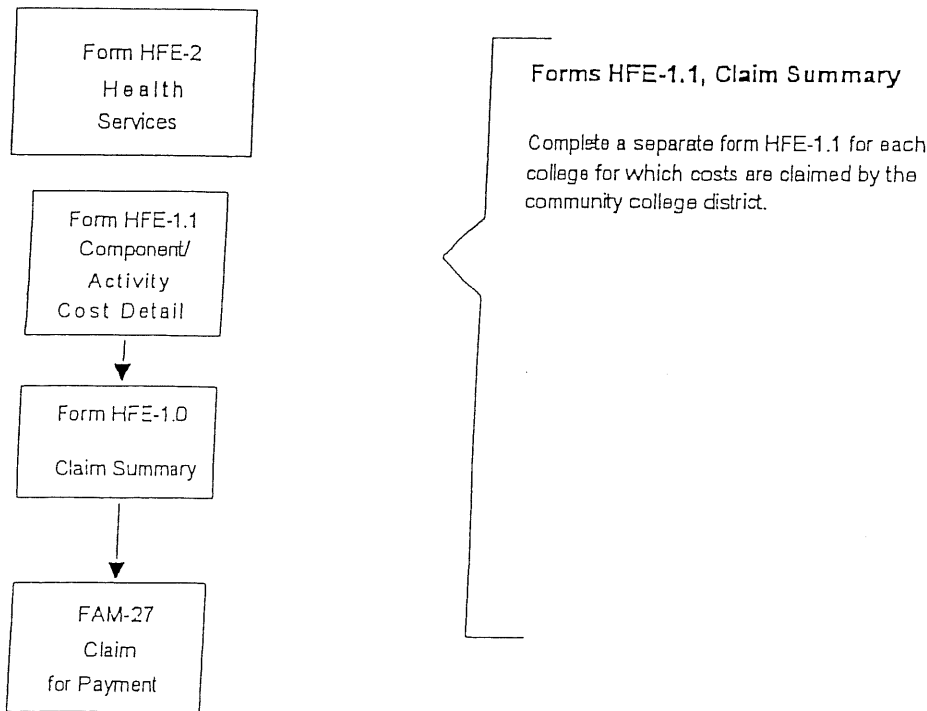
Form HFE-2
Health
Services

Form HFE-1.1
Component/
Activity
Cost Detail

Form HFE-1.0
Claim Summary

FAM-27
Claim
for Payment

Forms HFE-1.1, Claim Summary

Complete a separate form HFE-1.1 for each college for which costs are claimed by the community college district.